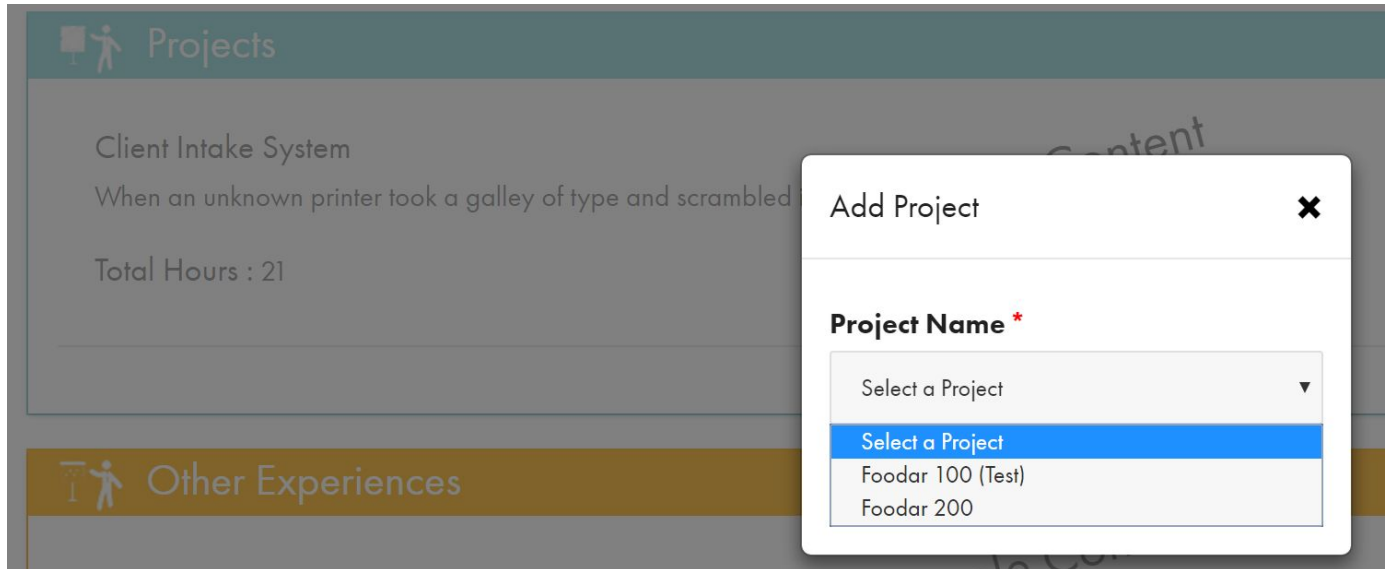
Projects

Client Intake System

When an unknown printer took a galley of type and scrambled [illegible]

Total Hours : 21

Content

Add Project

✖

Project Name *

Select a Project ▼

Select a Project
Foodar 100 (Test)
Foodar 200

Other Experiences

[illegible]